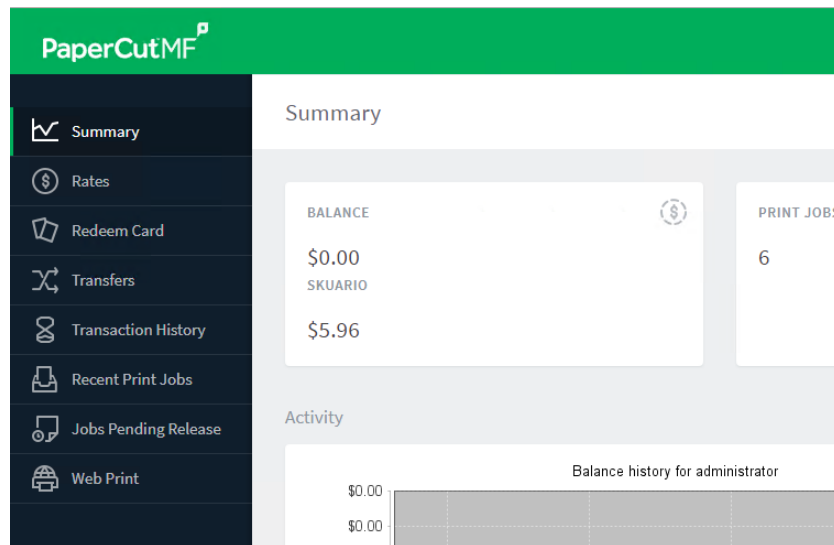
PaperCutMF

Summary
Rates
Redeem Card
Transfers
Transaction History
Recent Print Jobs
Jobs Pending Release
Web Print

Summary

BALANCE
$0.00
SKUARIO
$5.96

PRINT JOBS
6

Activity

Balance history for administrator
$0.00
$0.00